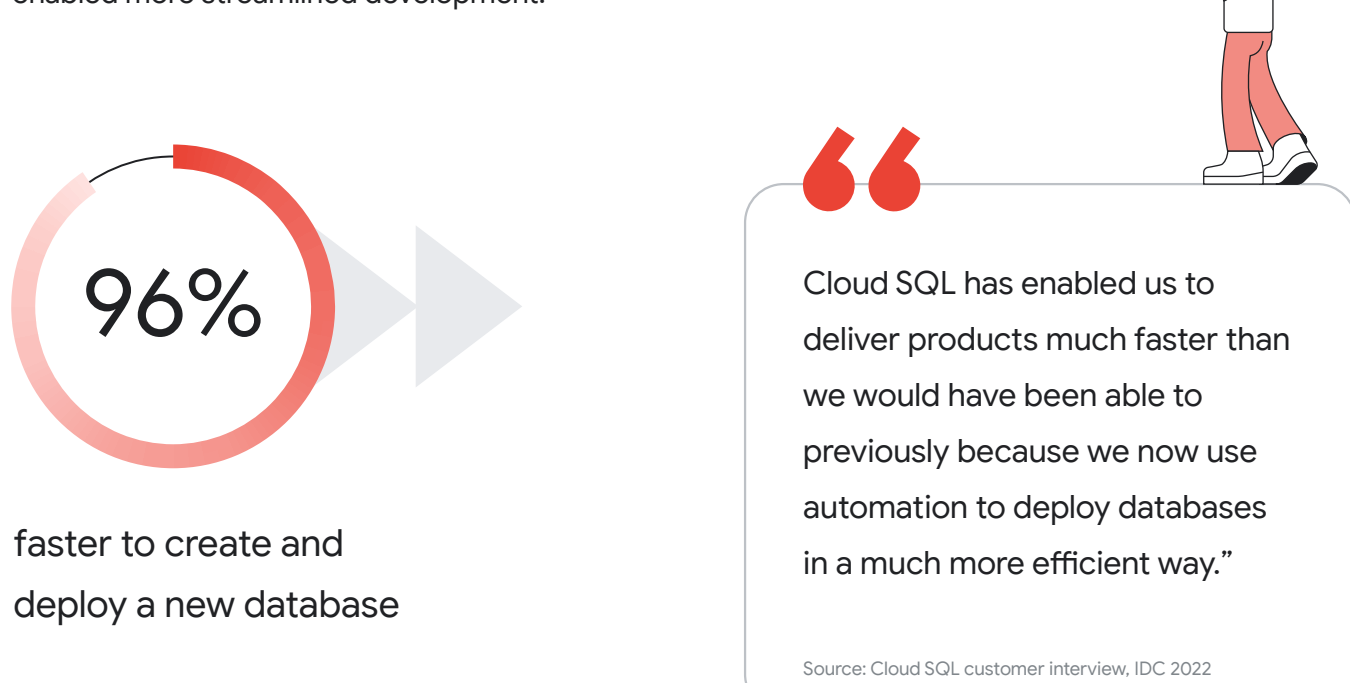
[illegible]

96%

faster to create and deploy a new database

Cloud SQL has enabled us to deliver products much faster than we would have been able to previously because we now use automation to deploy databases in a much more efficient way.”

Source: Cloud SQL customer interview, IDC 2022